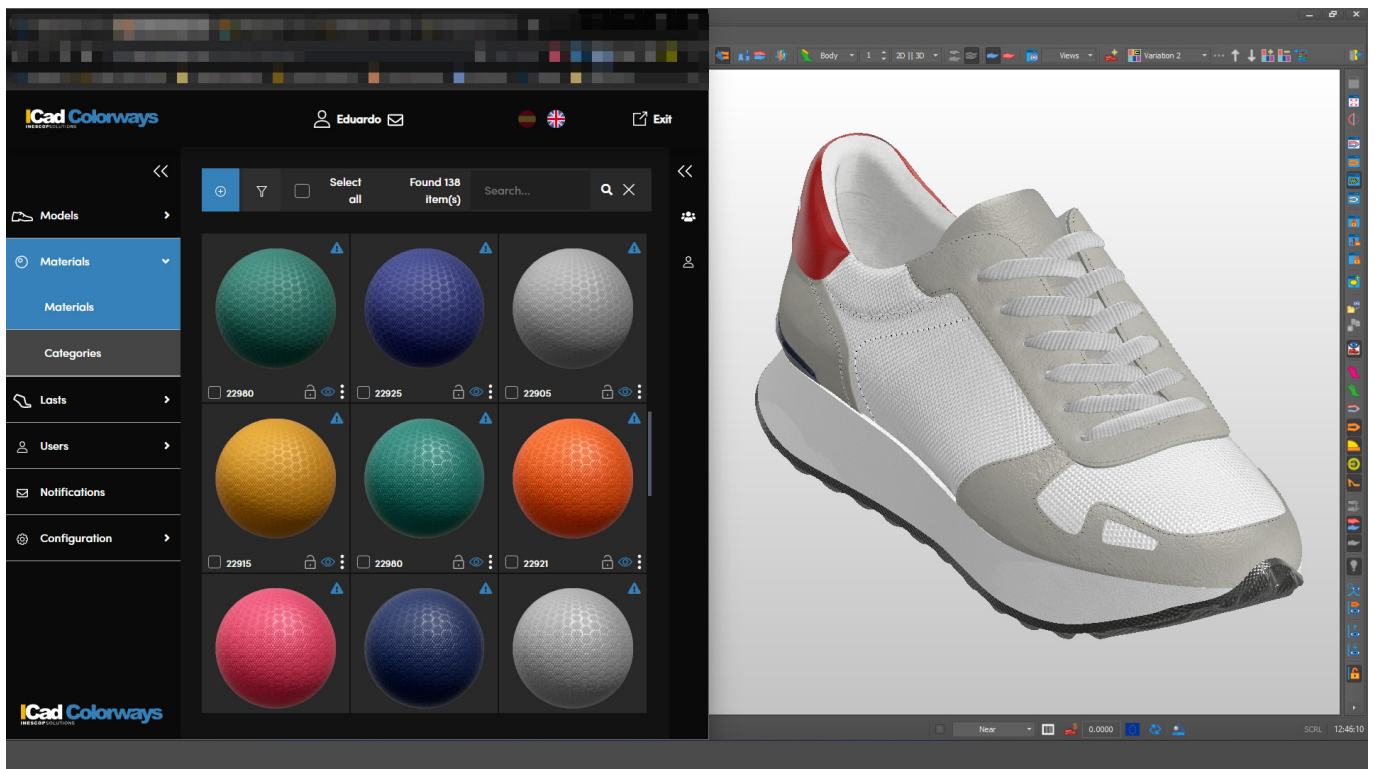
iCad Colorways
INESCOP SOLUTIONS

Eduardo

Exit

Models

Materials

Materials

Categories

Lasts

Users

Notifications

Configuration

Select all

Found 138 item(s)

Search...

22980

22925

22905

22915

22980

22921

iCad Colorways
INESCOP SOLUTIONS

Body

1

2D || 3D

Views

Variation 2

Near

0.0000

SCRL

12:46:10